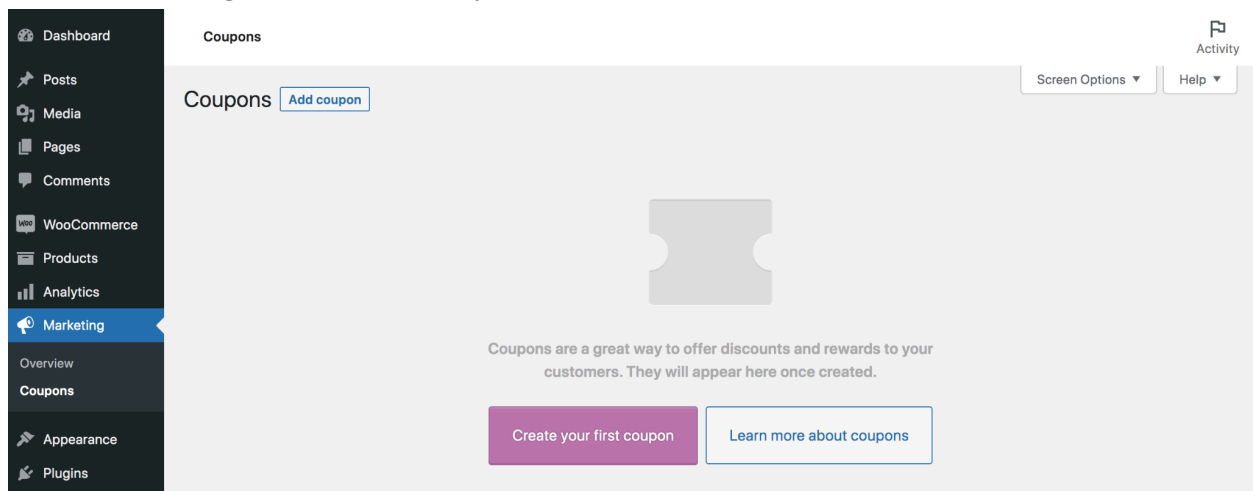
Dashboard
Posts
Media
Pages
Comments
WooCommerce
Products
Analytics
Marketing
Overview
Coupons
Appearance
Plugins

Coupons

Activity

Screen Options ▼
Help ▼

Coupons Add coupon

Coupons are a great way to offer discounts and rewards to your customers. They will appear here once created.

Create your first coupon
Learn more about coupons